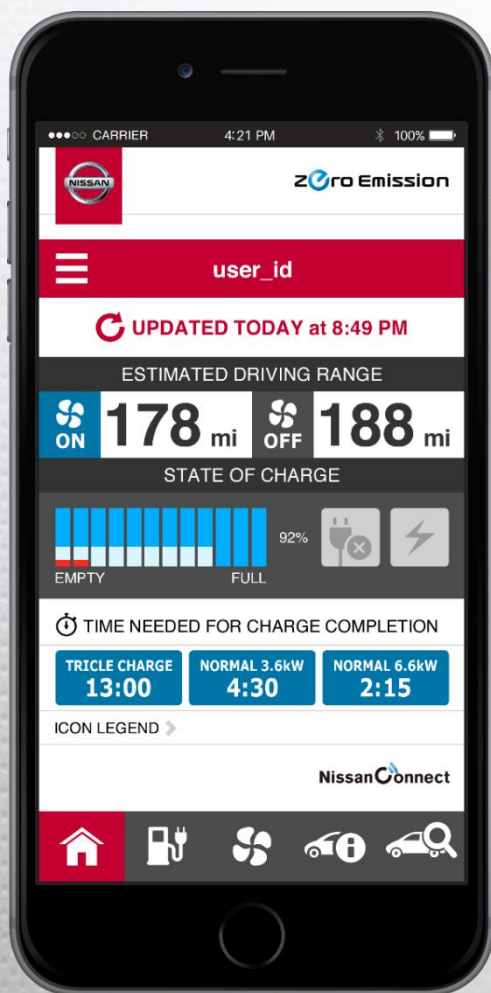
●●●○○ CARRIER 4:21 PM 100%

NISSAN

zero Emission

user_id

UPDATED TODAY at 8:49 PM

ESTIMATED DRIVING RANGE

ON 178 mi OFF 188 mi

STATE OF CHARGE

92%

EMPTY FULL

TIME NEEDED FOR CHARGE COMPLETION

| TRICLE CHARGE 13:00 | NORMAL 3.6kW 4:30 | NORMAL 6.6kW 2:15 |
|---|---|---|

ICON LEGEND

NissanConnect